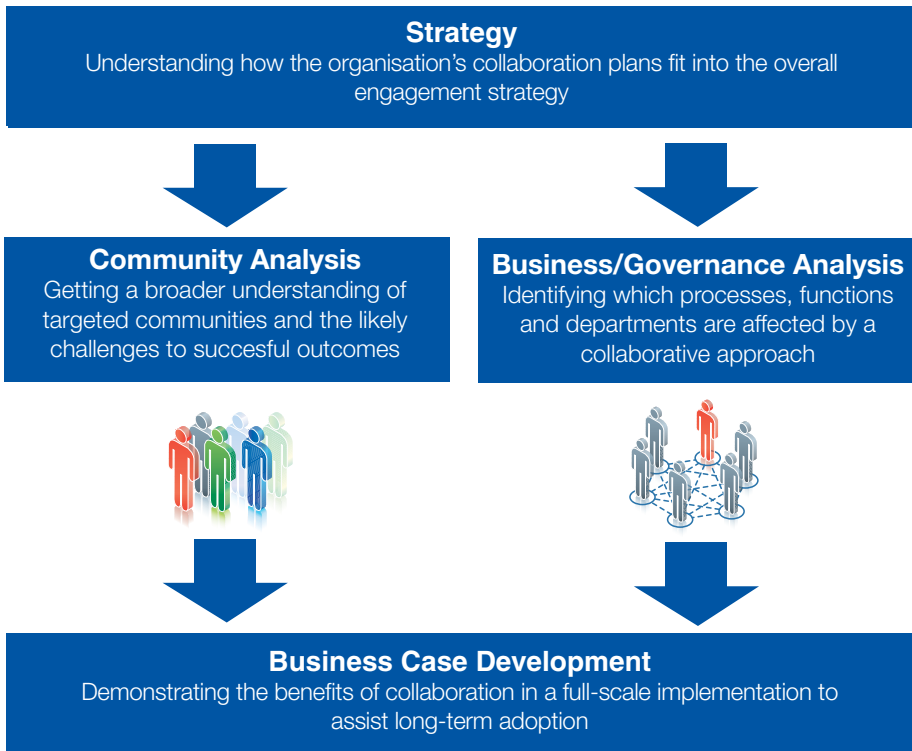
**Strategy**
Understanding how the organisation's collaboration plans fit into the overall engagement strategy

**Community Analysis**
Getting a broader understanding of targeted communities and the likely challenges to succesful outcomes

**Business/Governance Analysis**
Identifying which processes, functions and departments are affected by a collaborative approach

**Business Case Development**
Demonstrating the benefits of collaboration in a full-scale implementation to assist long-term adoption